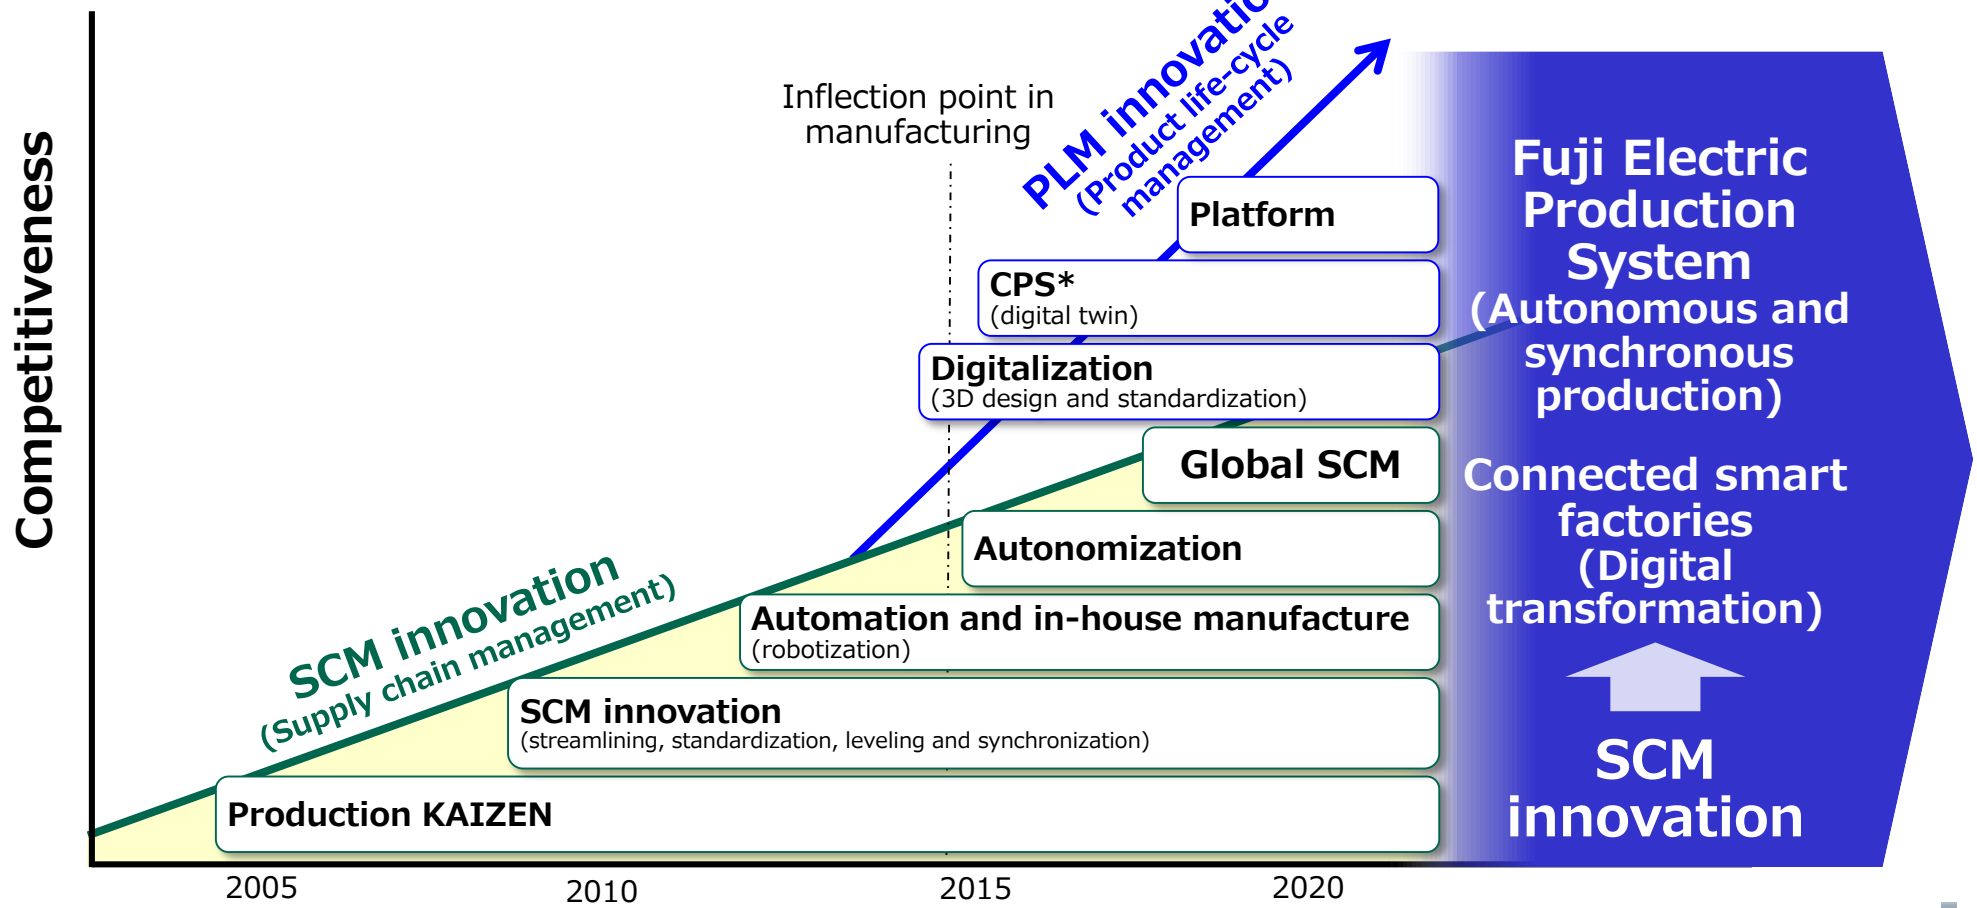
Competitiveness

Inflection point in manufacturing

PLM innovation
(Product life-cycle management)

Platform

CPS*
(digital twin)

Digitalization
(3D design and standardization)

Global SCM

Autonomization

Automation and in-house manufacture
(robotization)

SCM innovation
(streamlining, standardization, leveling and synchronization)

Production KAIZEN

SCM innovation
(Supply chain management)

Fuji Electric Production System
(Autonomous and synchronous production)

Connected smart factories
(Digital transformation)

SCM innovation

2005
2010
2015
2020